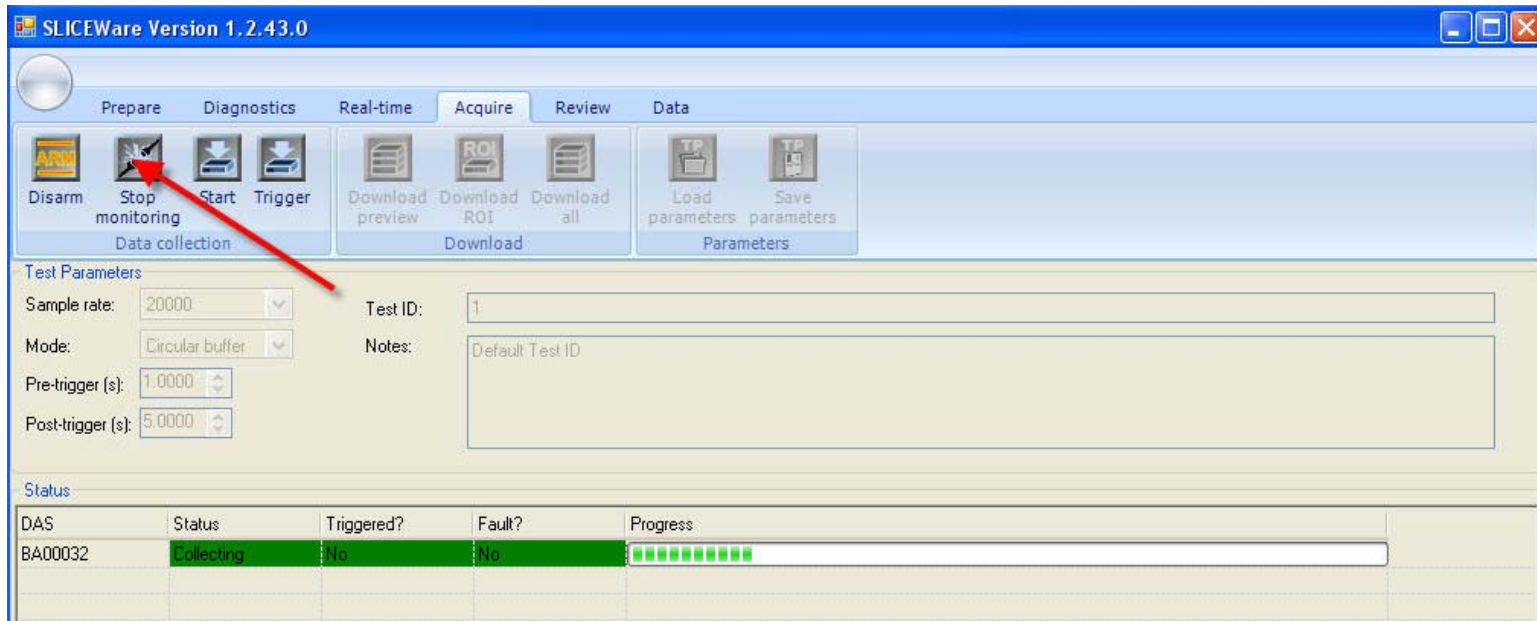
SLICEWare Version 1.2.43.0

Prepare Diagnostics Real-time Acquire Review Data

ARM
Disarm
Stop monitoring
Start
Trigger
Data collection

ROI
Download preview
Download ROI
Download all
Download

TP
TP
Load parameters
Save parameters
Parameters

Test Parameters

Sample rate: 20000

Mode: Circular buffer

Pre-trigger (s): 1.0000

Post-trigger (s): 5.0000

Test ID: 1

Notes: Default Test ID

Status

| DAS | Status | Triggered? | Fault? | Progress |
|---|---|---|---|---|
| BA00032 | Collecting | No | No | |